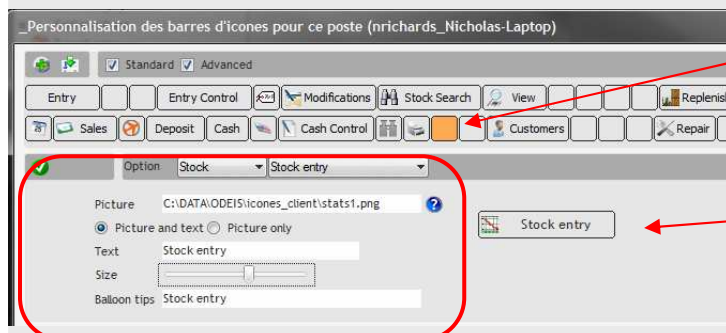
_Personnalisation des barres d'icones pour ce poste (nrichards_Nicholas-Laptop)

Standard Advanced

Entry
Entry Control
Modifications
Stock Search
View
Replenis

Sales
Deposit
Cash
Cash Control
Customers
Repair

Option Stock Stock entry

Picture C:\DATA\ODEIS\icones_client\stats1.png
Picture and text Picture only
Text Stock entry
Size
Balloon tips Stock entry

Stock entry